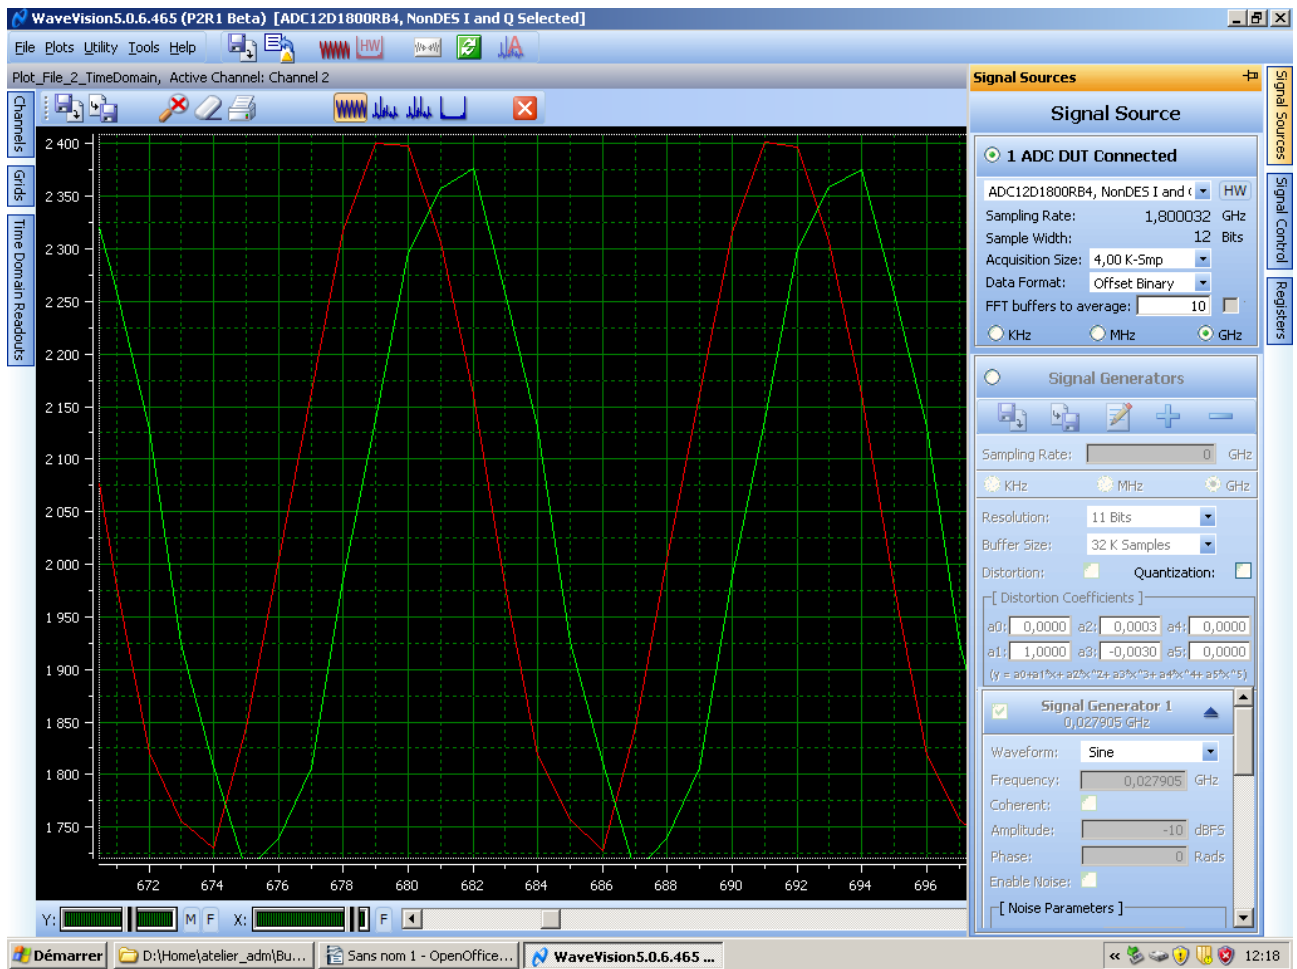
WaveVision5.0.6.465 (P2R1 Beta) [ADC12D1800RB4, NonDES I and Q Selected]

File Plots Utility Tools Help

HW

Plot_File_2_TimeDomain, Active Channel: Channel 2

Channels Grids Time Domain Readouts

2 400
2 350
2 300
2 250
2 200
2 150
2 100
2 050
2 000
1 950
1 900
1 850
1 800
1 750

672 674 676 678 680 682 684 686 688 690 692 694 696

Y: M F X: F

Signal Sources

Signal Source

1 ADC DUT Connected

ADC12D1800RB4, NonDES I and ( HW

Sampling Rate: 1,800032 GHz
Sample Width: 12 Bits
Acquisition Size: 4,00 K-Smp
Data Format: Offset Binary
FFT buffers to average: 10

KHz MHz GHz

Signal Generators

Sampling Rate: 0 GHz

KHz MHz GHz

Resolution: 11 Bits
Buffer Size: 32 K Samples
Distortion: Quantization:

[ Distortion Coefficients ]
a0: 0,0000 a2: 0,0003 a4: 0,0000
a1: 1,0000 a3: -0,0030 a5: 0,0000
(y = a0+a1*x+ a2*x^2+ a3*x^3+ a4*x^4+ a5*x^5)

Signal Generator 1
0,027905 GHz

Waveform: Sine
Frequency: 0,027905 GHz
Coherent:
Amplitude: -10 dBFS
Phase: 0 Rads
Enable Noise:

[ Noise Parameters ]

Signal Sources Signal Control Registers

Démarrer D:\Home\atelier_adm\Bu... Sans nom 1 - OpenOffice... WaveVision5.0.6.465 ... 12:18